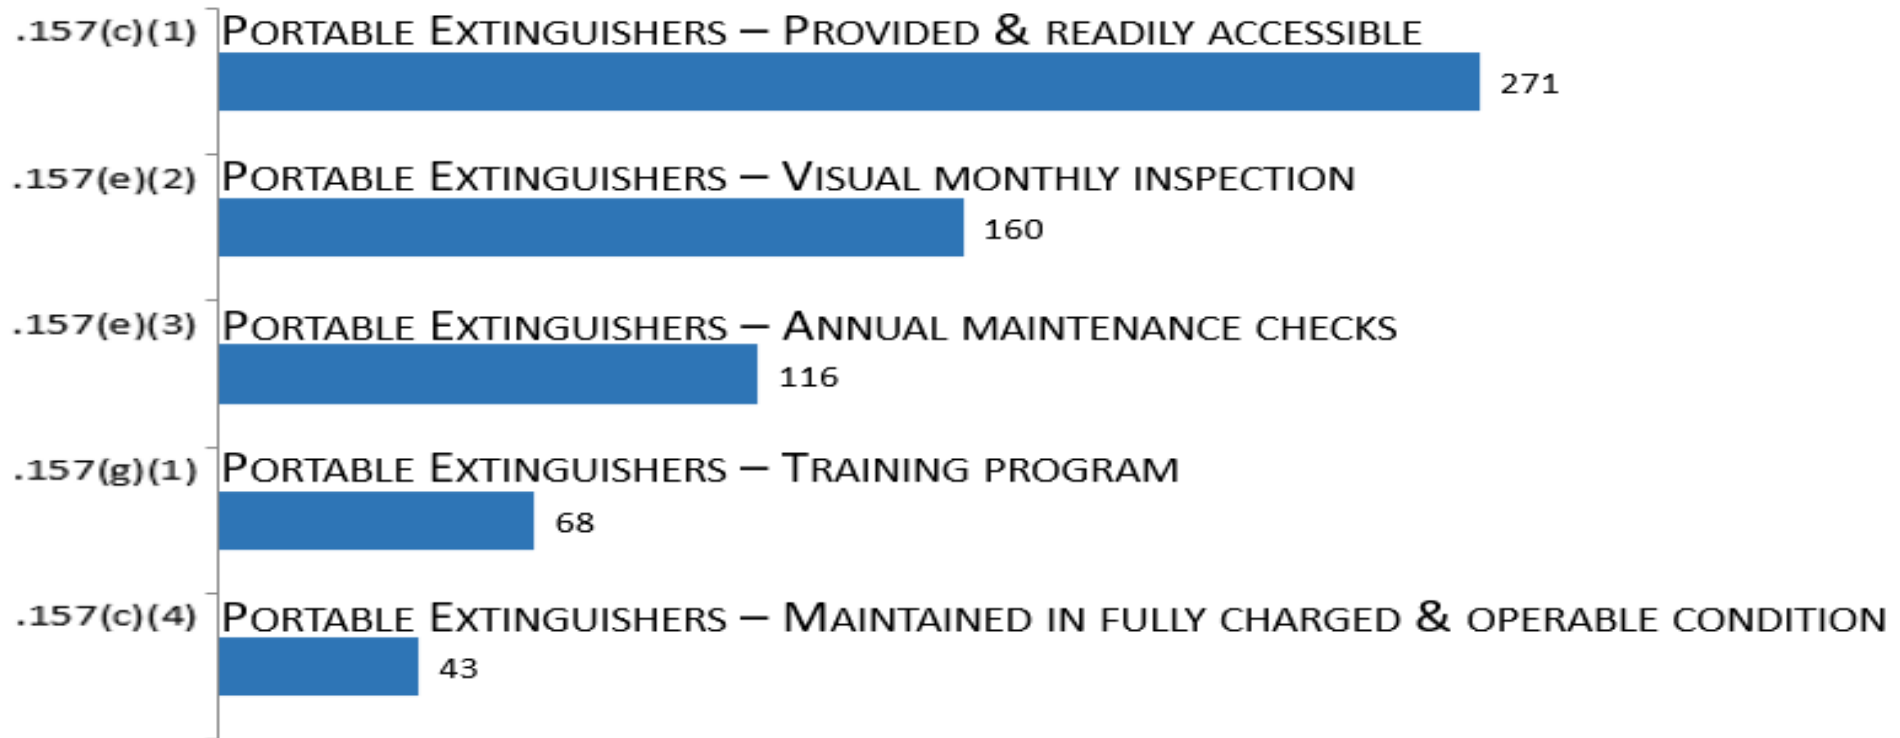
.157(c)(1) Portable Extinguishers – Provided & readily accessible
271

.157(e)(2) Portable Extinguishers – Visual monthly inspection
160

.157(e)(3) Portable Extinguishers – Annual maintenance checks
116

.157(g)(1) Portable Extinguishers – Training program
68

.157(c)(4) Portable Extinguishers – Maintained in fully charged & operable condition
43